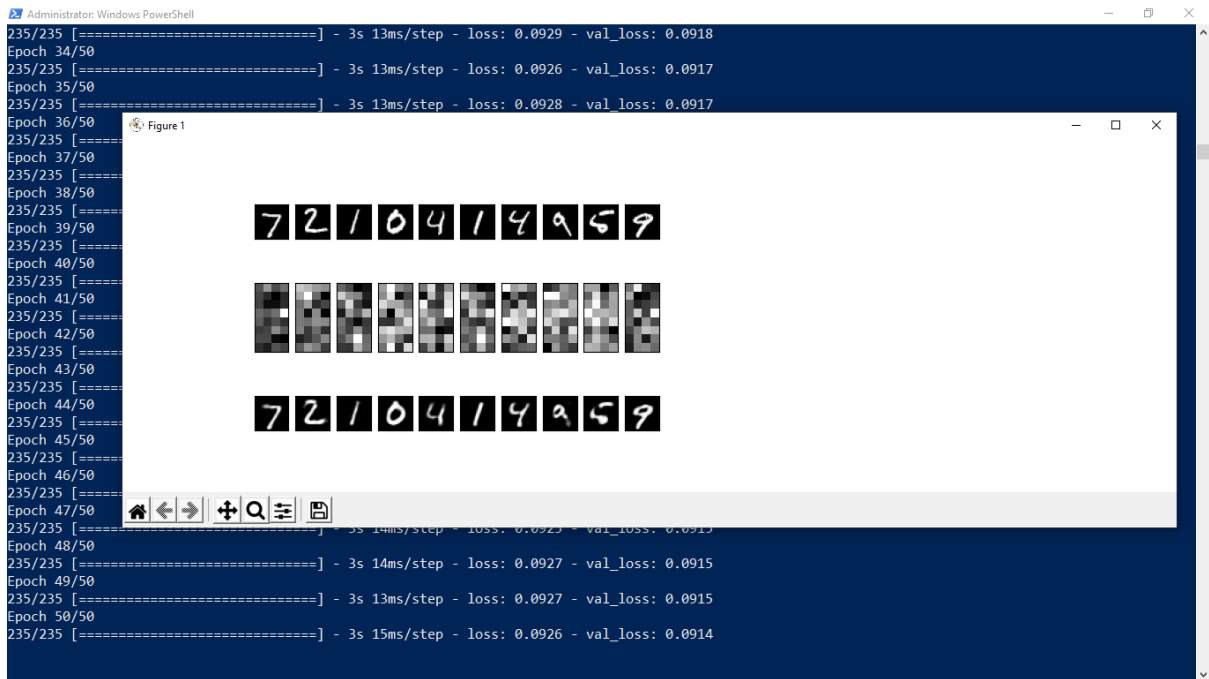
Administrator: Windows PowerShell

235/235 [==============================] - 3s 13ms/step - loss: 0.0929 - val_loss: 0.0918
Epoch 34/50
235/235 [==============================] - 3s 13ms/step - loss: 0.0926 - val_loss: 0.0917
Epoch 35/50
235/235 [==============================] - 3s 13ms/step - loss: 0.0928 - val_loss: 0.0917
Epoch 36/50
235/235 [=====
Epoch 37/50
235/235 [=====
Epoch 38/50
235/235 [=====
Epoch 39/50
235/235 [=====
Epoch 40/50
235/235 [=====
Epoch 41/50
235/235 [=====
Epoch 42/50
235/235 [=====
Epoch 43/50
235/235 [=====
Epoch 44/50
235/235 [=====
Epoch 45/50
235/235 [=====
Epoch 46/50
235/235 [=====
Epoch 47/50
235/235 [==============================] - 3s 14ms/step - loss: 0.0925 - val_loss: 0.0915
Epoch 48/50
235/235 [==============================] - 3s 14ms/step - loss: 0.0927 - val_loss: 0.0915
Epoch 49/50
235/235 [==============================] - 3s 13ms/step - loss: 0.0927 - val_loss: 0.0915
Epoch 50/50
235/235 [==============================] - 3s 15ms/step - loss: 0.0926 - val_loss: 0.0914

Figure 1

7 2 1 0 4 1 4 9 5 9

7 2 1 0 4 1 4 9 5 9